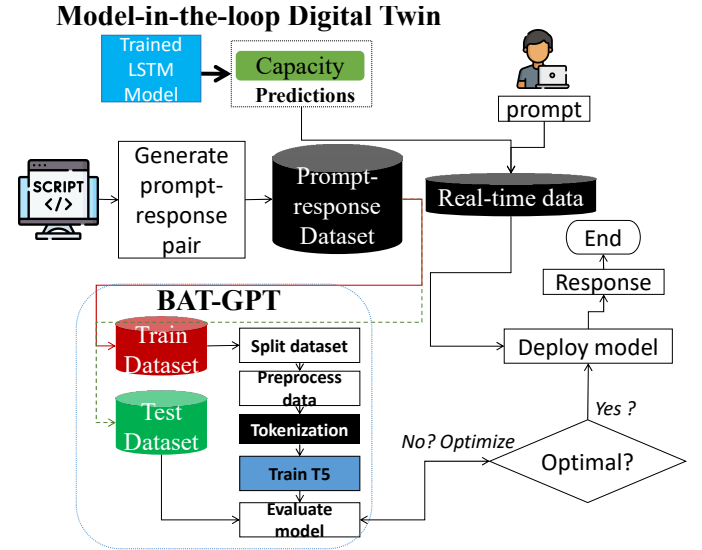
Model-in-the-loop Digital Twin

Trained LSTM Model

Capacity

Predictions

prompt

SCRIPT

</>

Generate prompt-response pair

Prompt-response Dataset

Real-time data

End

Response

BAT-GPT

Train Dataset

Split dataset

Deploy model

Preprocess data

Test Dataset

Yes ?

Tokenization

No? Optimize

Optimal?

Train T5

Evaluate model